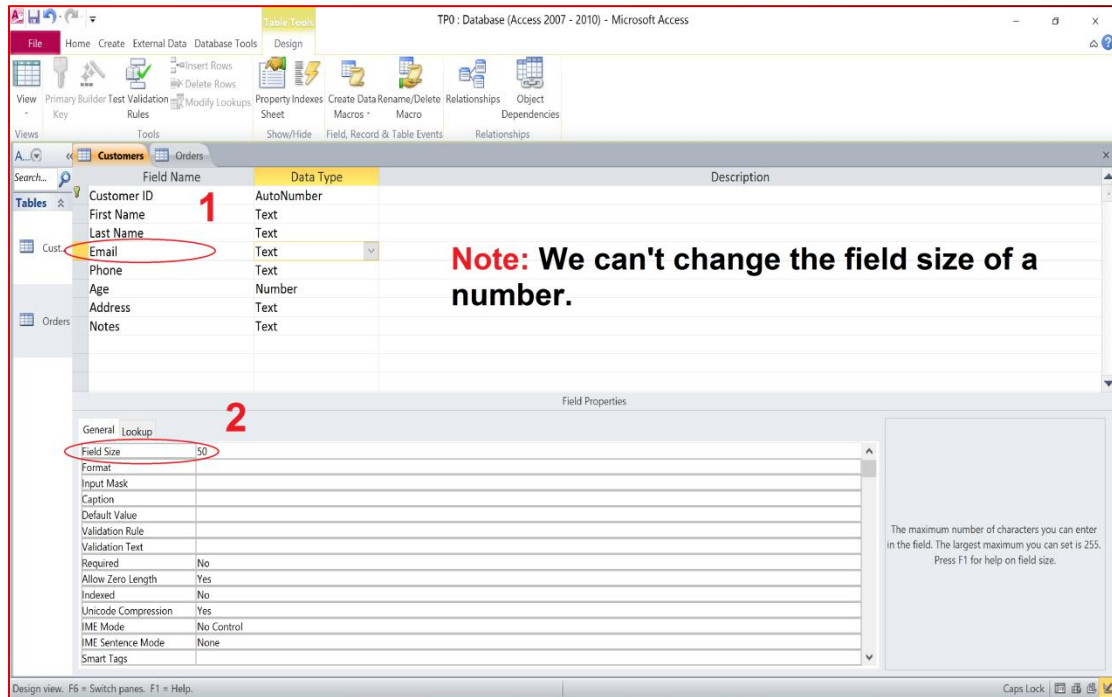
Table Tools
TP0 : Database (Access 2007 - 2010) - Microsoft Access

File Home Create External Data Database Tools Design

View Primary Key Builder Test Validation Rules Insert Rows Delete Rows Modify Lookups Property Sheet Indexes Create Data Macros Rename/Delete Macro Relationships Object Dependencies

Views Tools Show/Hide Field, Record & Table Events Relationships

A... Customers Orders

Search...
Tables
Cust...
Orders

| Field Name | Data Type | Description |
|---|---|---|
| Customer ID | AutoNumber | |
| First Name | Text | |
| Last Name | Text | |
| Email | Text | |
| Phone | Text | |
| Age | Number | |
| Address | Text | |
| Notes | Text | |

1

Note: We can't change the field size of a number.

Field Properties

2

General Lookup

| | |
|---|---|
| Field Size | 50 |
| Format | |
| Input Mask | |
| Caption | |
| Default Value | |
| Validation Rule | |
| Validation Text | |
| Required | No |
| Allow Zero Length | Yes |
| Indexed | No |
| Unicode Compression | Yes |
| IME Mode | No Control |
| IME Sentence Mode | None |
| Smart Tags | |

The maximum number of characters you can enter in the field. The largest maximum you can set is 255. Press F1 for help on field size.

Design view. F6 = Switch panes. F1 = Help.
Caps Lock